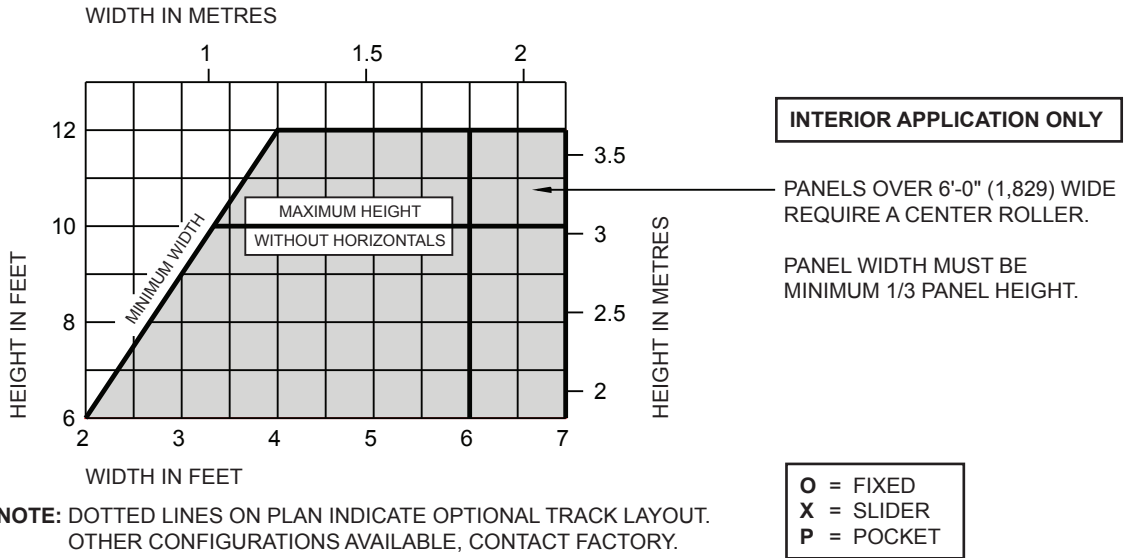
WIDTH IN METRES

1 1.5 2

12
10
8
6

HEIGHT IN FEET

MINIMUM WIDTH

MAXIMUM HEIGHT
WITHOUT HORIZONTALS

3.5
3
2.5
2

HEIGHT IN METRES

2 3 4 5 6 7

WIDTH IN FEET

INTERIOR APPLICATION ONLY

PANELS OVER 6'-0" (1,829) WIDE REQUIRE A CENTER ROLLER.

PANEL WIDTH MUST BE MINIMUM 1/3 PANEL HEIGHT.

NOTE: DOTTED LINES ON PLAN INDICATE OPTIONAL TRACK LAYOUT. OTHER CONFIGURATIONS AVAILABLE, CONTACT FACTORY.

O = FIXED
X = SLIDER
P = POCKET